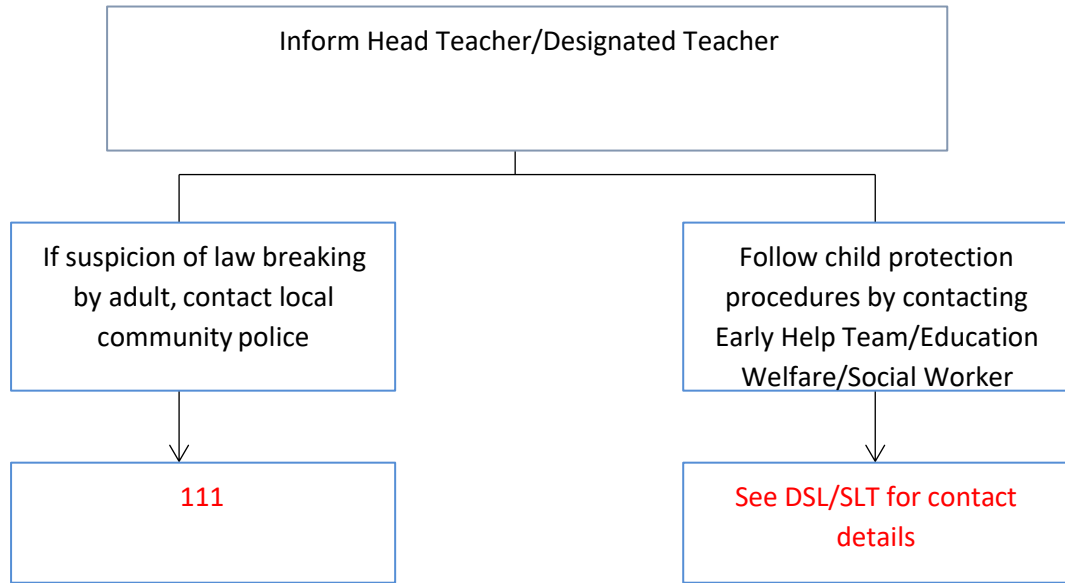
Inform Head Teacher/Designated Teacher

If suspicion of law breaking by adult, contact local community police

111

Follow child protection procedures by contacting Early Help Team/Education Welfare/Social Worker

See DSL/SLT for contact details